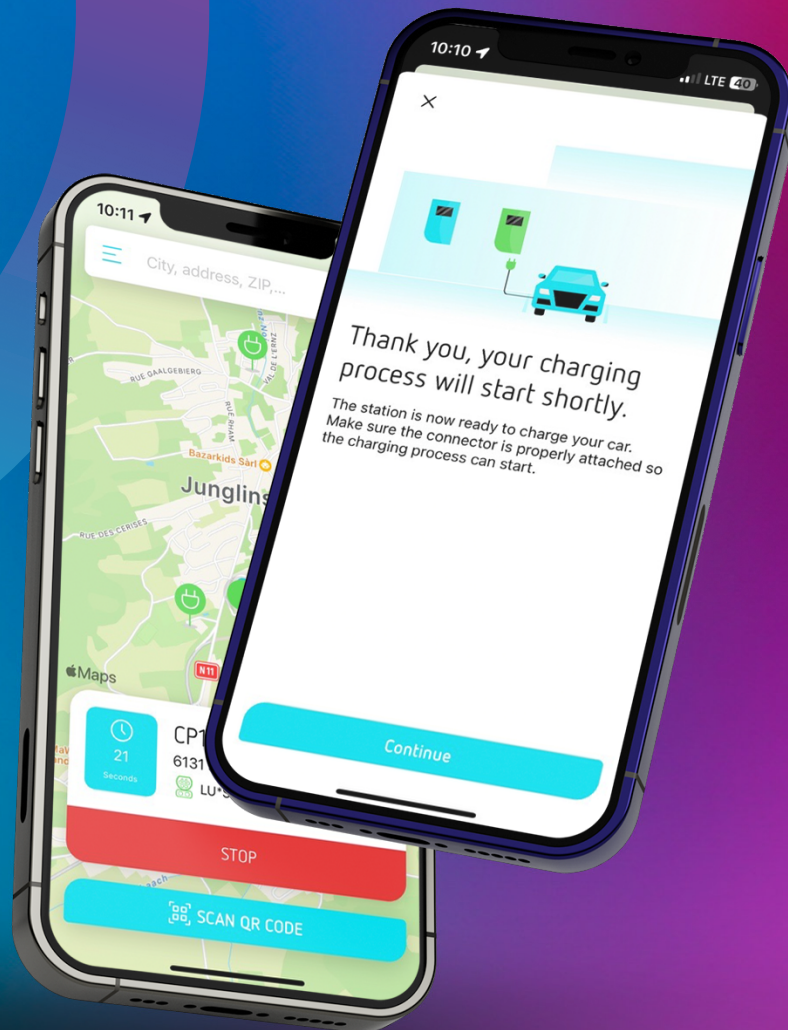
10:11

City, address, ZIP,...

RUE DAALGEBIERG

RUE RHAM

Bazarkids Sàrl

Junglins

RUE DES CERISES

Maps

N11

21
Seconds

CP1
6131
LU•

STOP

SCAN QR CODE

10:10

LTE 40

×

Thank you, your charging process will start shortly.

The station is now ready to charge your car. Make sure the connector is properly attached so the charging process can start.

Continue